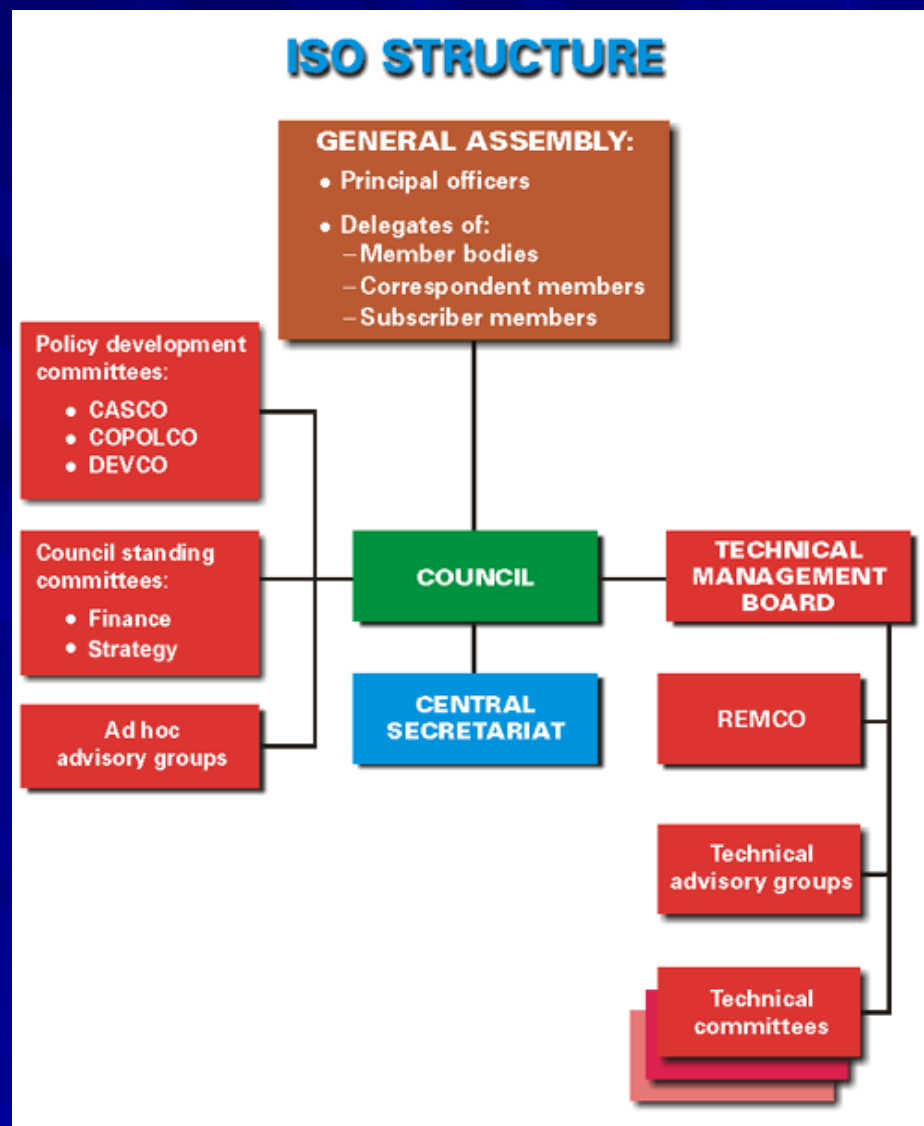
ISO STRUCTURE

GENERAL ASSEMBLY:
• Principal officers
• Delegates of:
– Member bodies
– Correspondent members
– Subscriber members

Policy development committees:
• CASCO
• COPOLCO
• DEVCO

Council standing committees:
• Finance
• Strategy

Ad hoc advisory groups

COUNCIL

CENTRAL SECRETARIAT

TECHNICAL MANAGEMENT BOARD

REMCO

Technical advisory groups

Technical committees